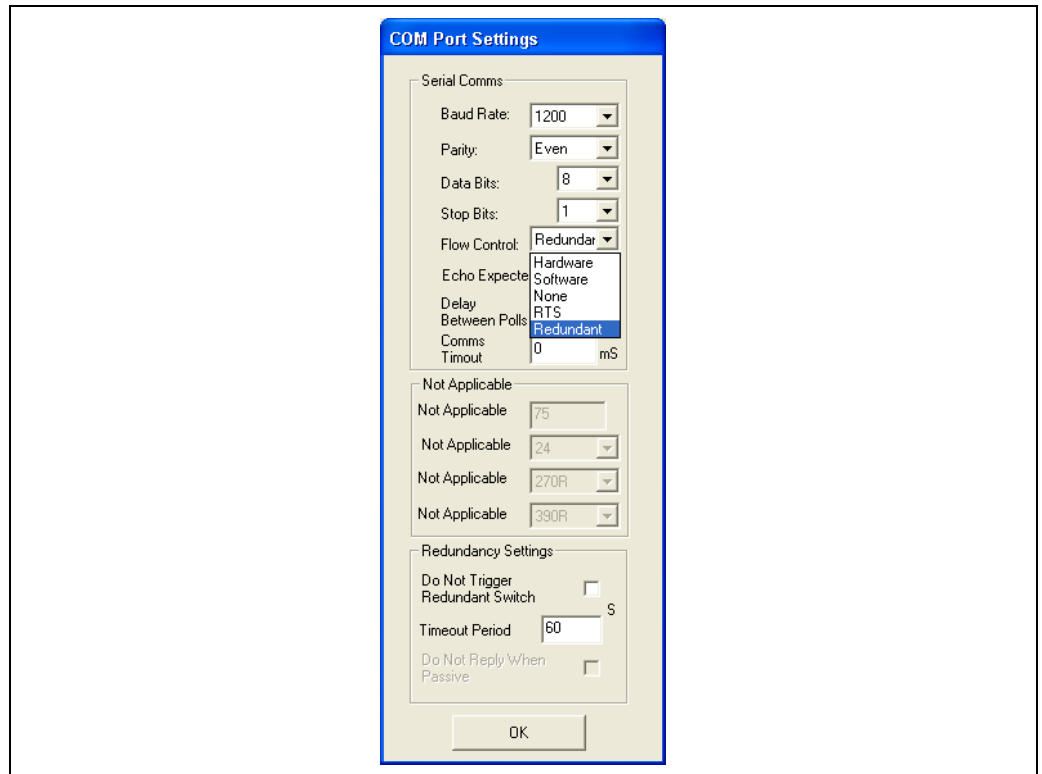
COM Port Settings

Serial Comms

Baud Rate: 1200

Parity: Even

Data Bits: 8

Stop Bits: 1

Flow Control: Redundar

Hardware
Software
None
RTS
Redundant

Echo Expecte

Delay Between Polls

Comms Timout 0 mS

Not Applicable

Not Applicable 75

Not Applicable 24

Not Applicable 270R

Not Applicable 390R

Redundancy Settings

Do Not Trigger Redundant Switch

S

Timeout Period 60

Do Not Reply When Passive

OK